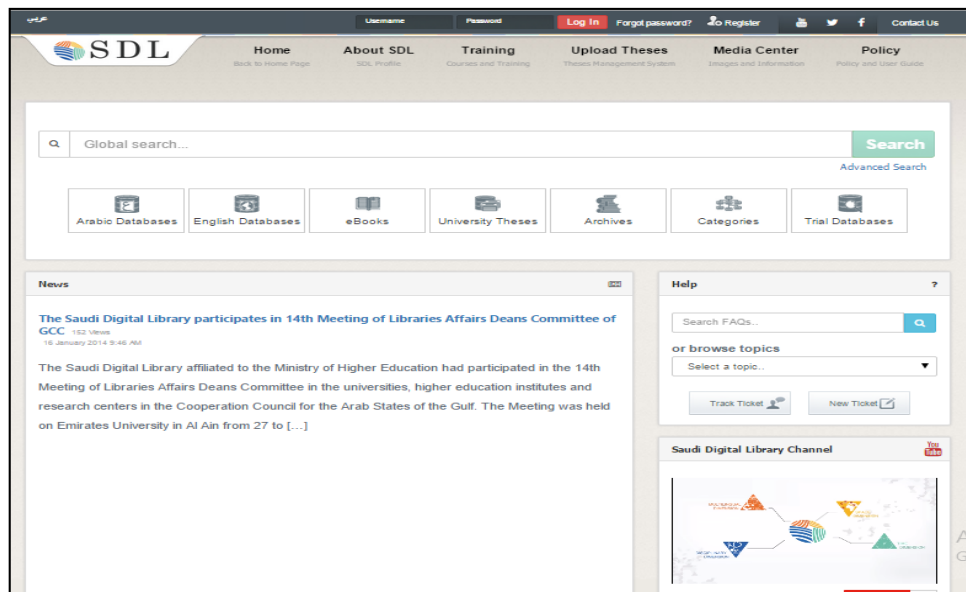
عربي Username Password Log In Forgot password? Register Contact Us

SDL

Home
Back to Home Page

About SDL
SDL Profile

Training
Courses and Training

Upload Theses
Theses Management System

Media Center
Images and Information

Policy
Policy and User Guide

Global search...

Search

Advanced Search

Arabic Databases
English Databases
eBooks
University Theses
Archives
Categories
Trial Databases

News

The Saudi Digital Library participates in 14th Meeting of Libraries Affairs Deans Committee of GCC 152 Views
16 January 2014 9:46 AM

The Saudi Digital Library affiliated to the Ministry of Higher Education had participated in the 14th Meeting of Libraries Affairs Deans Committee in the universities, higher education institutes and research centers in the Cooperation Council for the Arab States of the Gulf. The Meeting was held on Emirates University in Al Ain from 27 to […]

Help ?

Search FAQs...

or browse topics

Select a topic..

Track Ticket

New Ticket

Saudi Digital Library Channel

You Tube